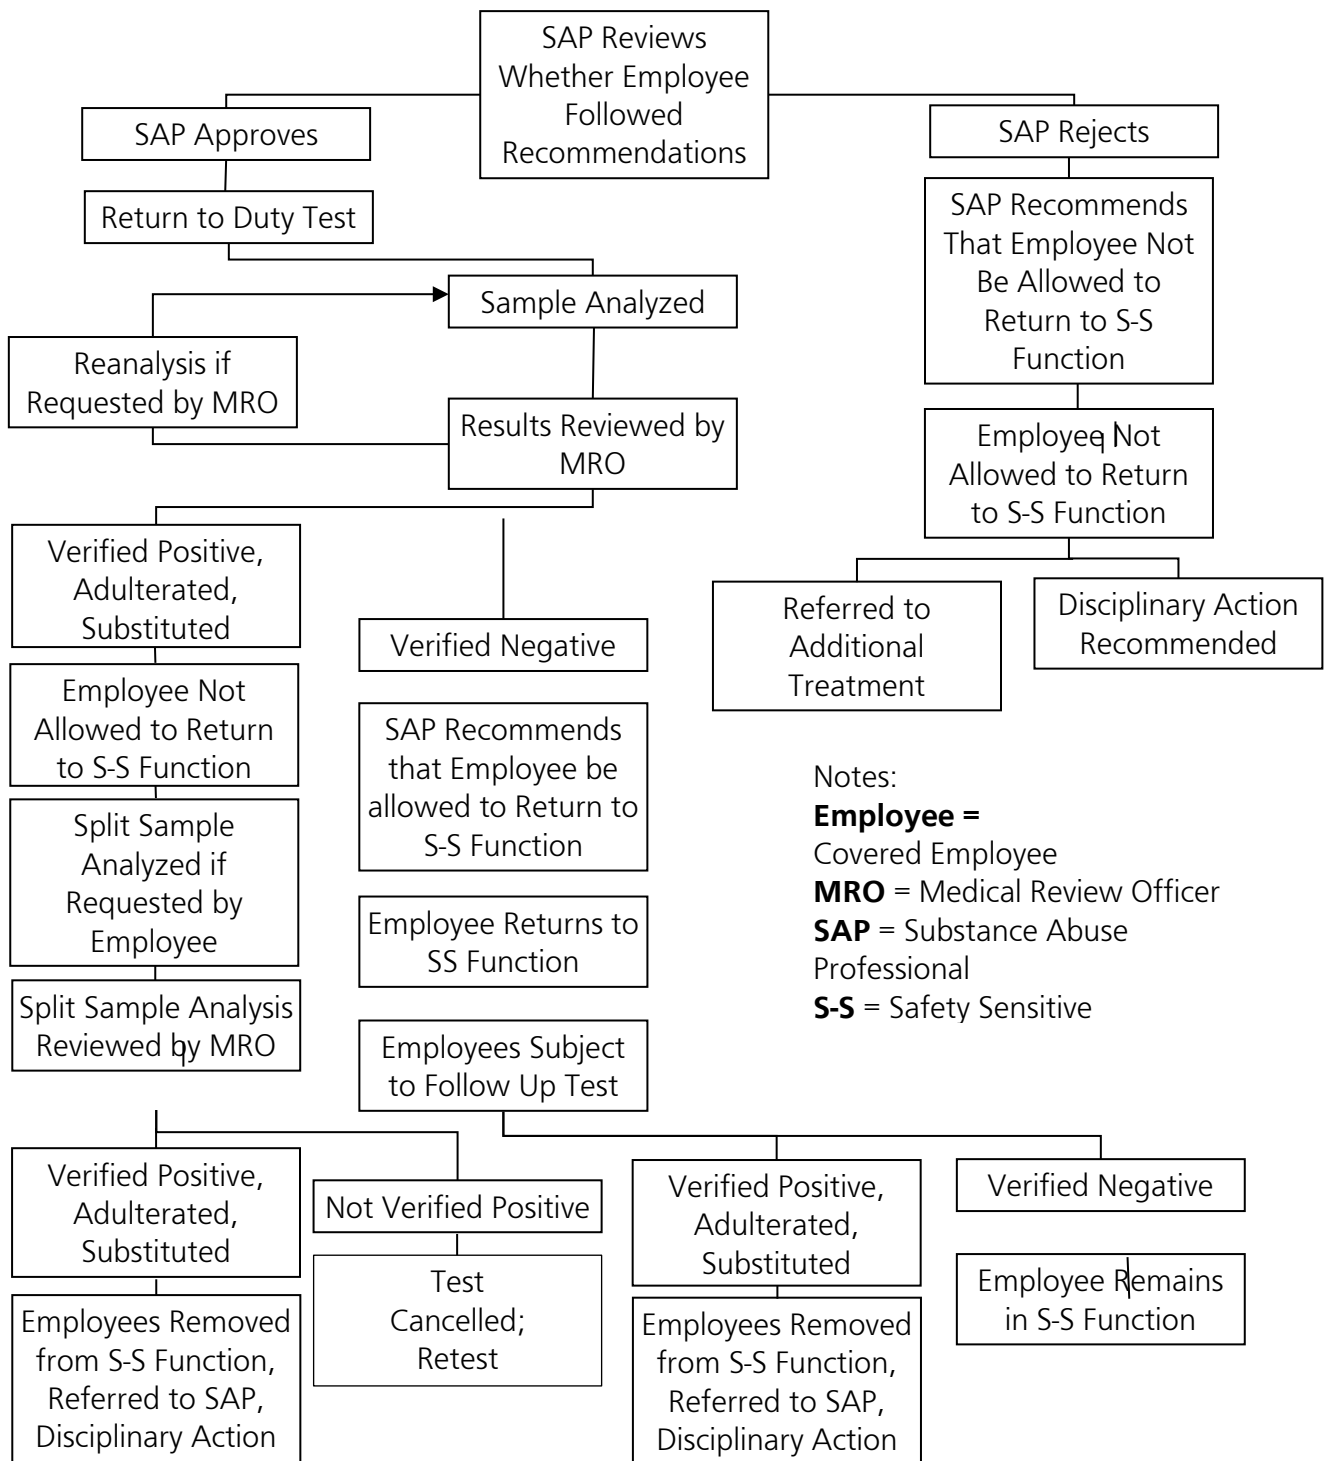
SAP Reviews Whether Employee Followed Recommendations

SAP Approves

Return to Duty Test

Sample Analyzed

Reanalysis if Requested by MRO

Results Reviewed by MRO

Verified Positive, Adulterated, Substituted

Employee Not Allowed to Return to S-S Function

Split Sample Analyzed if Requested by Employee

Split Sample Analysis Reviewed by MRO

Verified Negative

SAP Recommends that Employee be allowed to Return to S-S Function

Employee Returns to SS Function

Employees Subject to Follow Up Test

SAP Rejects

SAP Recommends That Employee Not Be Allowed to Return to S-S Function

Employee Not Allowed to Return to S-S Function

Referred to Additional Treatment

Disciplinary Action Recommended

Notes:
**Employee =**
Covered Employee
**MRO** = Medical Review Officer
**SAP** = Substance Abuse Professional
**S-S** = Safety Sensitive

Verified Positive, Adulterated, Substituted

Employees Removed from S-S Function, Referred to SAP, Disciplinary Action

Not Verified Positive

Test Cancelled; Retest

Verified Positive, Adulterated, Substituted

Employees Removed from S-S Function, Referred to SAP, Disciplinary Action

Verified Negative

Employee Remains in S-S Function